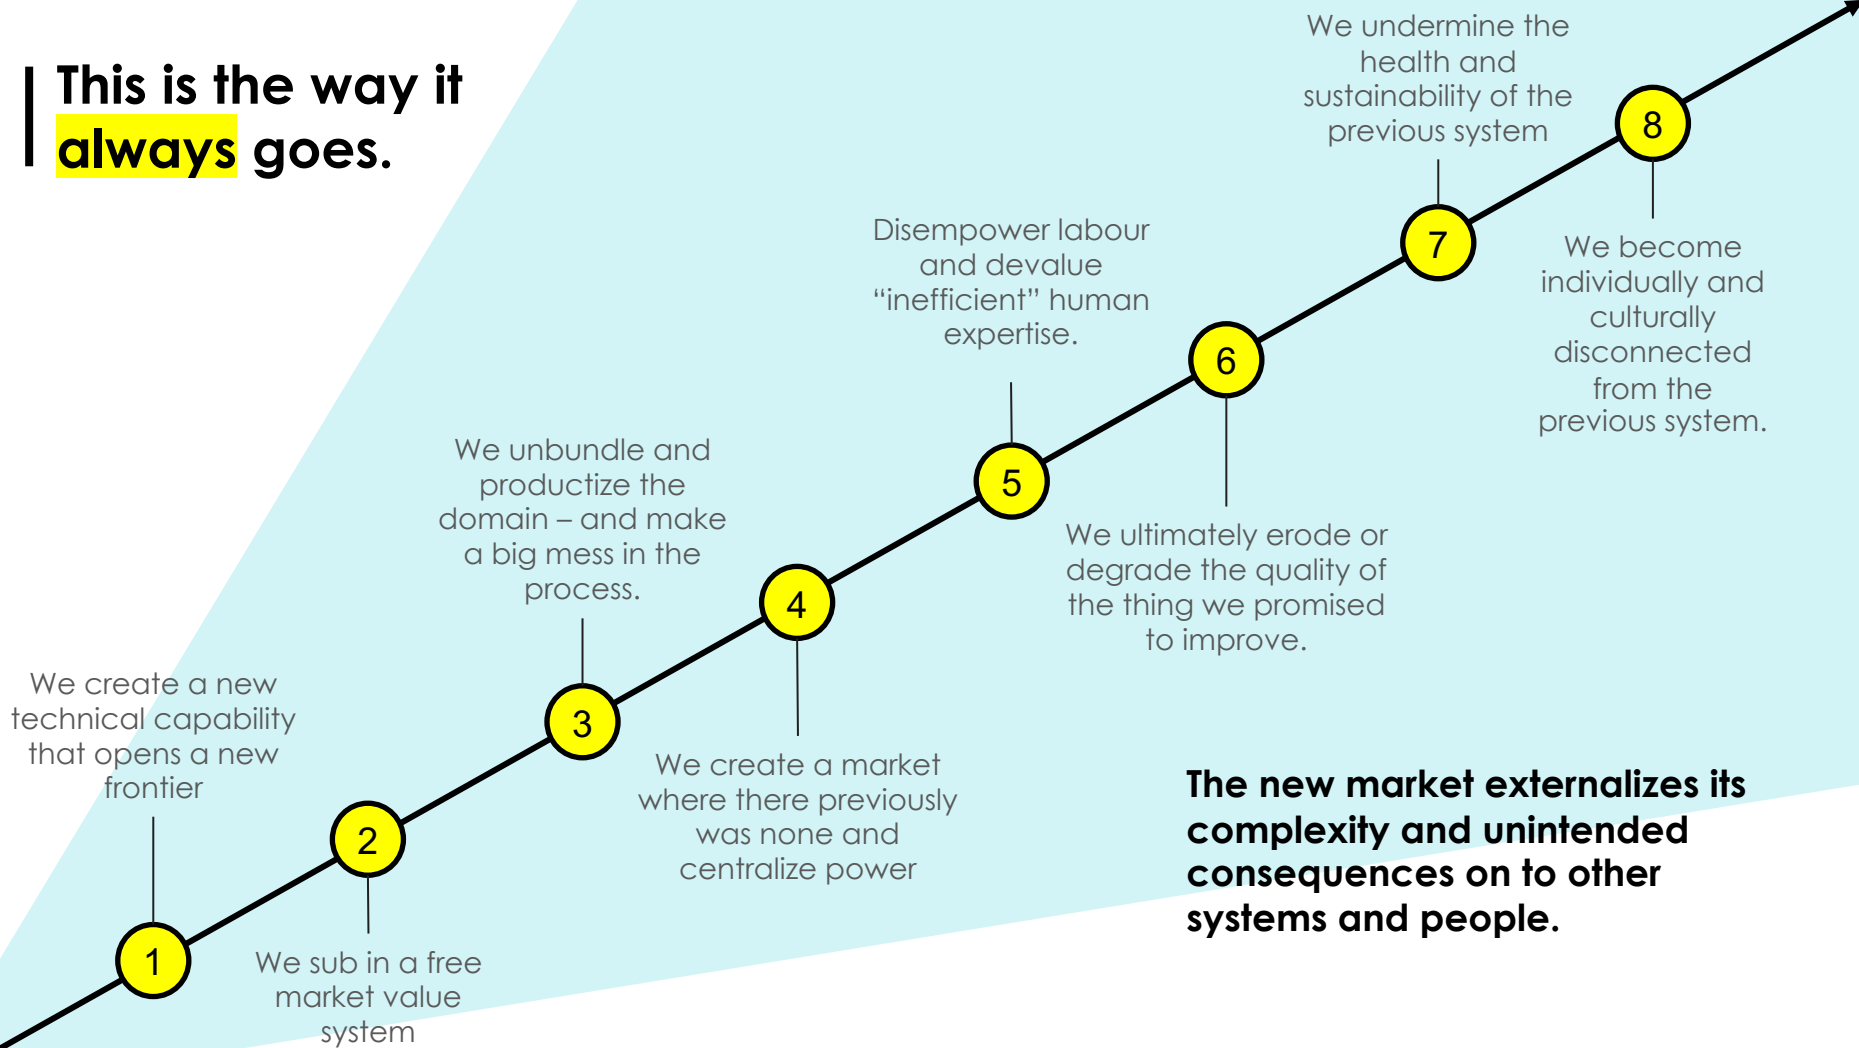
This is the way it always goes.

1
We create a new technical capability that opens a new frontier

2
We sub in a free market value system

3
We unbundle and productize the domain – and make a big mess in the process.

4
We create a market where there previously was none and centralize power

5
Disempower labour and devalue “inefficient” human expertise.

6
We ultimately erode or degrade the quality of the thing we promised to improve.

7
We undermine the health and sustainability of the previous system

8
We become individually and culturally disconnected from the previous system.

The new market externalizes its complexity and unintended consequences on to other systems and people.